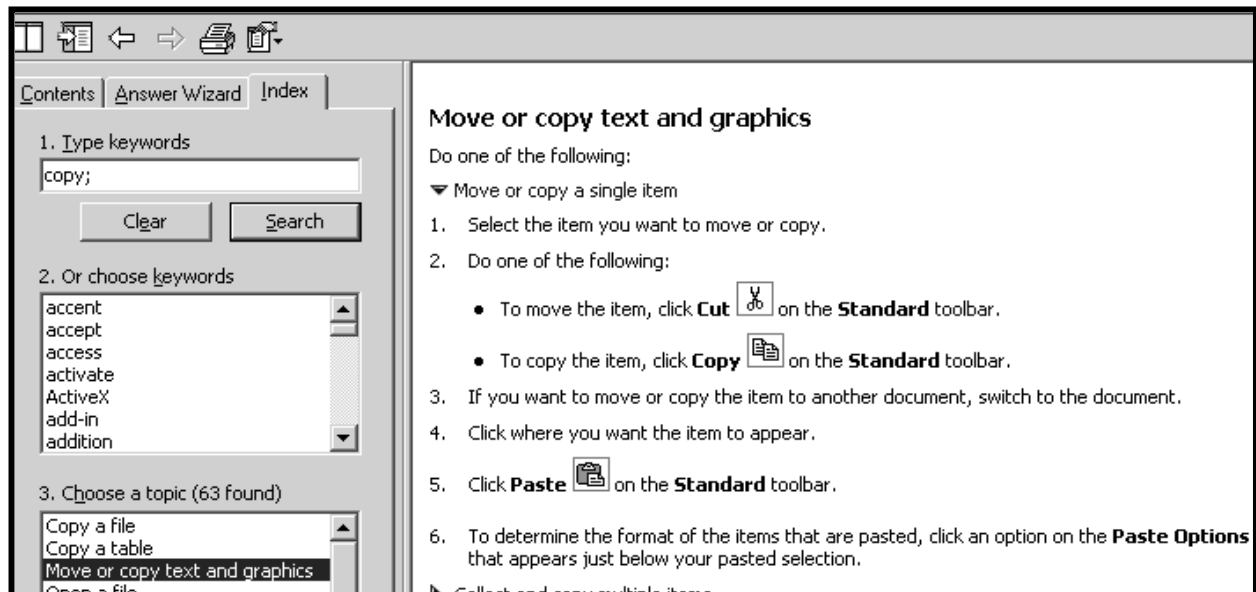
Contents | Answer Wizard | Index

1. Type keywords

copy;

Clear

Search

2. Or choose keywords

accent
accept
access
activate
ActiveX
add-in
addition

3. Choose a topic (63 found)

Copy a file
Copy a table
Move or copy text and graphics
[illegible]

Move or copy text and graphics

Do one of the following:

Move or copy a single item

1. Select the item you want to move or copy.

2. Do one of the following:

• To move the item, click **Cut** on the **Standard** toolbar.

• To copy the item, click **Copy** on the **Standard** toolbar.

3. If you want to move or copy the item to another document, switch to the document.

4. Click where you want the item to appear.

5. Click **Paste** on the **Standard** toolbar.

6. To determine the format of the items that are pasted, click an option on the **Paste Options** that appears just below your pasted selection.

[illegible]